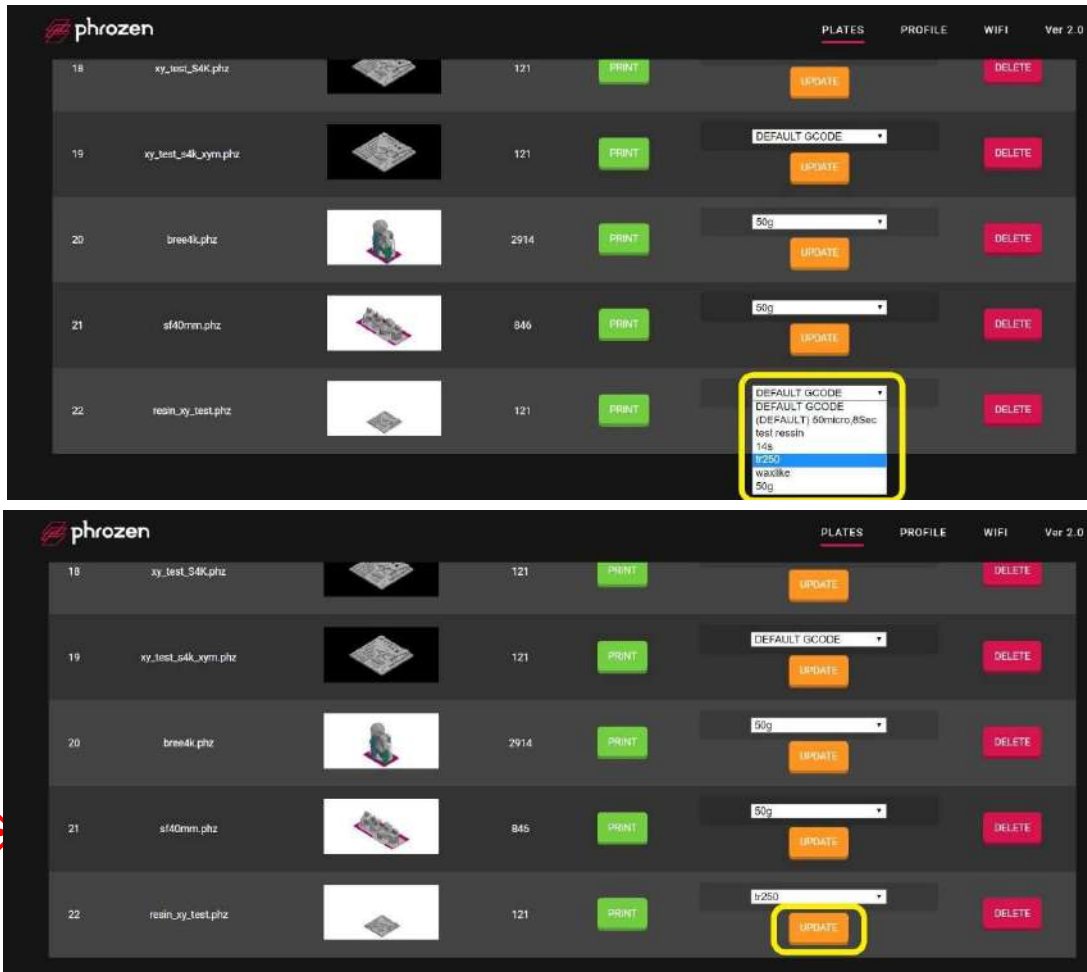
phrozen

PLATES PROFILE WIFI Ver 2.0

| | | | | |
|---|---|---|---|---|
| 18 | xy_test_S4K.phz | 121 | PRINT | UPDATE | DELETE |
| 19 | xy_test_s4k_xym.phz | 121 | PRINT | DEFAULT GCODE UPDATE | DELETE |
| 20 | bree4k.phz | 2914 | PRINT | 50g UPDATE | DELETE |
| 21 | sf40mm.phz | 846 | PRINT | 50g UPDATE | DELETE |
| 22 | resin_xy_test.phz | 121 | PRINT | DEFAULT GCODE | DELETE |

DEFAULT GCODE
(DEFAULT) 50micro,8Sec
test ressin
14s
tr250
waxlike
50g

phrozen

PLATES PROFILE WIFI Ver 2.0

| | | | | | |
|---|---|---|---|---|---|
| 18 | xy_test_S4K.phz | 121 | PRINT | UPDATE | DELETE |
| 19 | xy_test_s4k_xym.phz | 121 | PRINT | DEFAULT GCODE UPDATE | DELETE |
| 20 | bree4k.phz | 2914 | PRINT | 50g UPDATE | DELETE |
| 21 | sf40mm.phz | 845 | PRINT | 50g UPDATE | DELETE |
| 22 | resin_xy_test.phz | 121 | PRINT | tr250 UPDATE | DELETE |